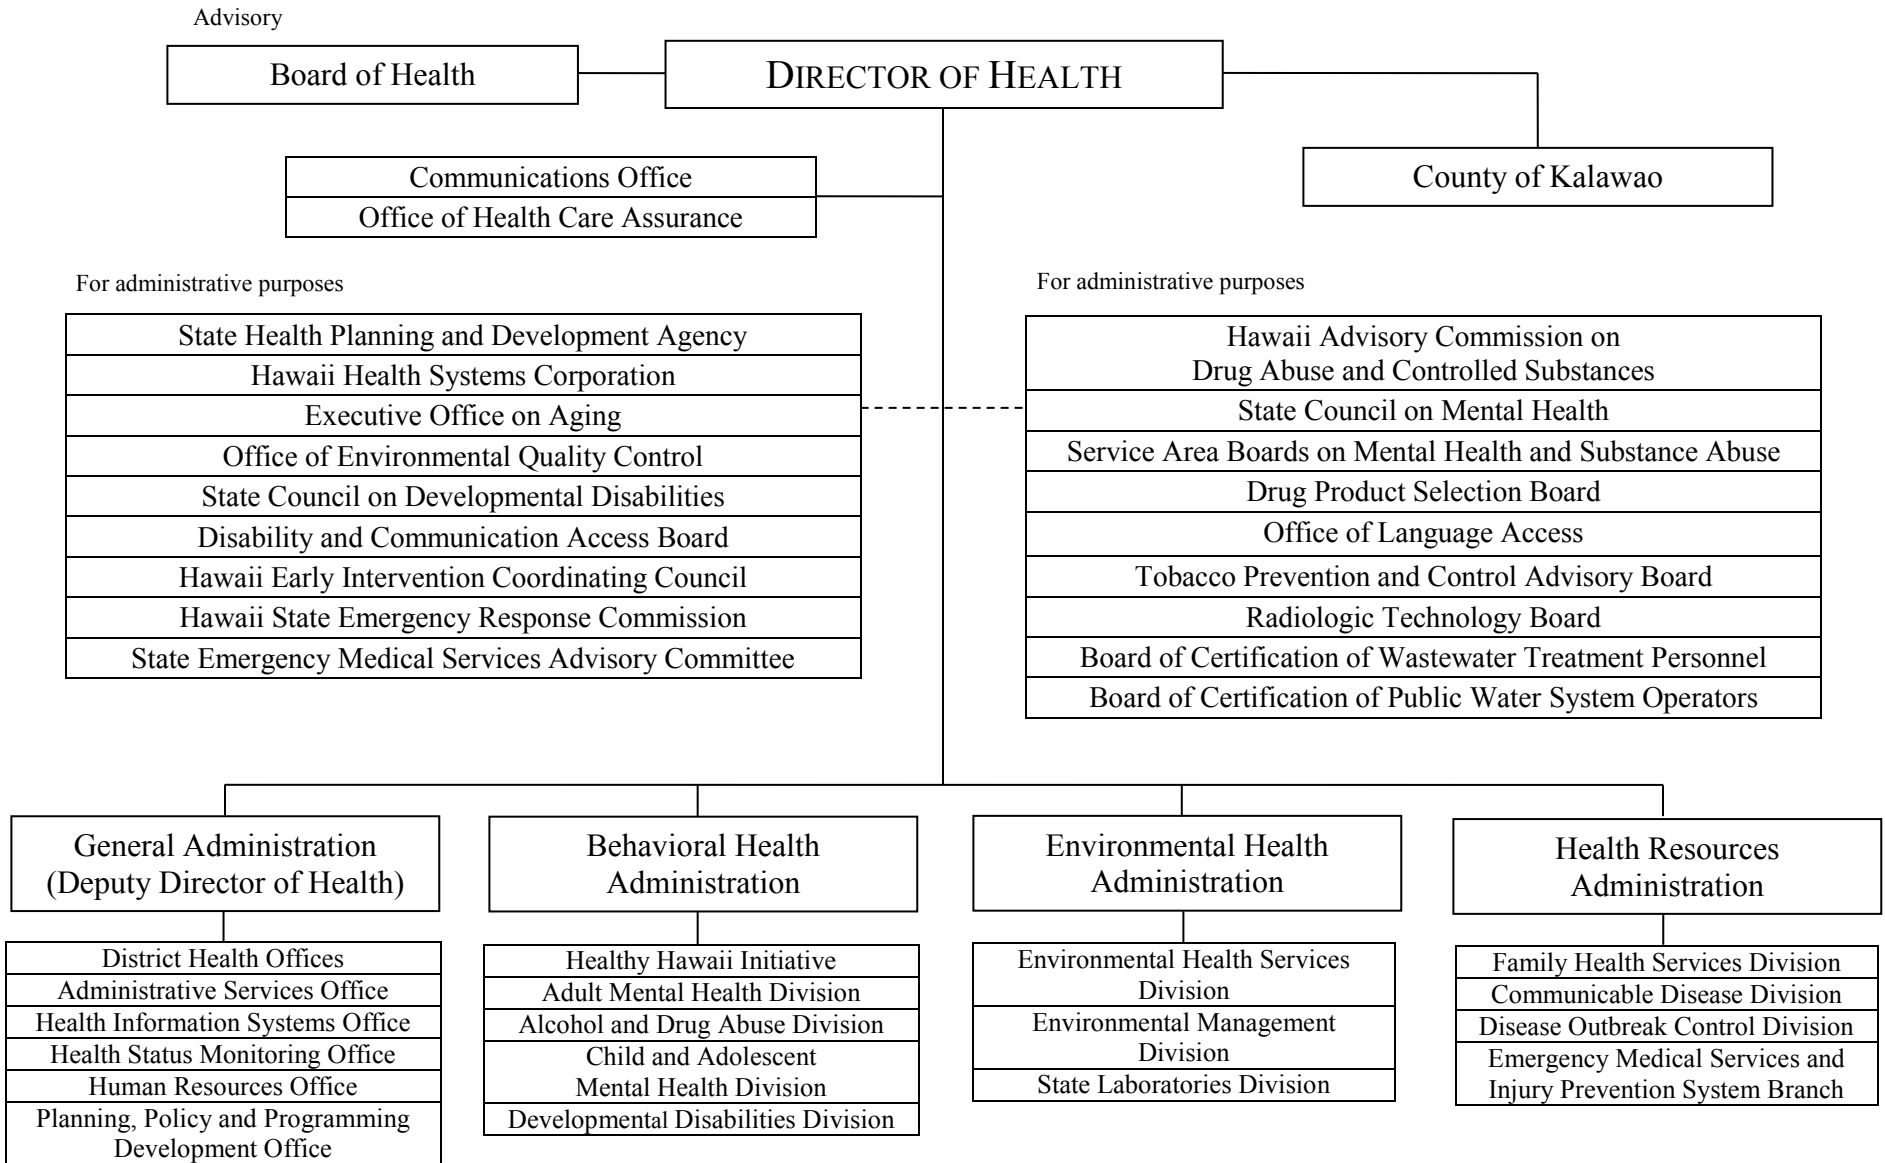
Advisory

Board of Health

DIRECTOR OF HEALTH

County of Kalawao

Communications Office
Office of Health Care Assurance

For administrative purposes

State Health Planning and Development Agency
Hawaii Health Systems Corporation
Executive Office on Aging
Office of Environmental Quality Control
State Council on Developmental Disabilities
Disability and Communication Access Board
Hawaii Early Intervention Coordinating Council
Hawaii State Emergency Response Commission
State Emergency Medical Services Advisory Committee

For administrative purposes

Hawaii Advisory Commission on Drug Abuse and Controlled Substances
State Council on Mental Health
Service Area Boards on Mental Health and Substance Abuse
Drug Product Selection Board
Office of Language Access
Tobacco Prevention and Control Advisory Board
Radiologic Technology Board
Board of Certification of Wastewater Treatment Personnel
Board of Certification of Public Water System Operators

General Administration (Deputy Director of Health)

District Health Offices
Administrative Services Office
Health Information Systems Office
Health Status Monitoring Office
Human Resources Office
Planning, Policy and Programming Development Office

Behavioral Health Administration

Healthy Hawaii Initiative
Adult Mental Health Division
Alcohol and Drug Abuse Division
Child and Adolescent Mental Health Division
Developmental Disabilities Division

Environmental Health Administration

Environmental Health Services Division
Environmental Management Division
State Laboratories Division

Health Resources Administration

Family Health Services Division
Communicable Disease Division
Disease Outbreak Control Division
Emergency Medical Services and Injury Prevention System Branch